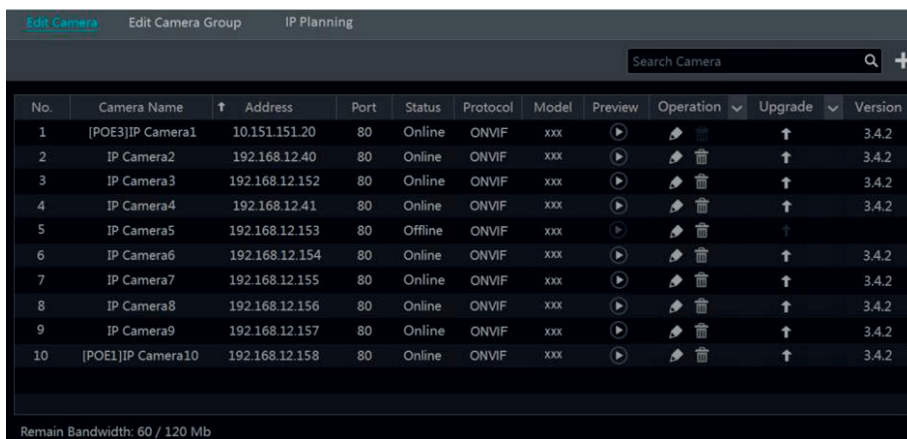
Edit Camera Edit Camera Group IP Planning

Search Camera

| No. | Camera Name | ↑ Address | Port | Status | Protocol | Model | Preview | Operation | Upgrade | Version |
|---|---|---|---|---|---|---|---|---|---|---|
| 1 | [POE3]IP Camera1 | 10.151.151.20 | 80 | Online | ONVIF | xxx | | | | 3.4.2 |
| 2 | IP Camera2 | 192.168.12.40 | 80 | Online | ONVIF | xxx | | | | 3.4.2 |
| 3 | IP Camera3 | 192.168.12.152 | 80 | Online | ONVIF | xxx | | | | 3.4.2 |
| 4 | IP Camera4 | 192.168.12.41 | 80 | Online | ONVIF | xxx | | | | 3.4.2 |
| 5 | IP Camera5 | 192.168.12.153 | 80 | Offline | ONVIF | xxx | | | | |
| 6 | IP Camera6 | 192.168.12.154 | 80 | Online | ONVIF | xxx | | | | 3.4.2 |
| 7 | IP Camera7 | 192.168.12.155 | 80 | Online | ONVIF | xxx | | | | 3.4.2 |
| 8 | IP Camera8 | 192.168.12.156 | 80 | Online | ONVIF | xxx | | | | 3.4.2 |
| 9 | IP Camera9 | 192.168.12.157 | 80 | Online | ONVIF | xxx | | | | 3.4.2 |
| 10 | [POE1]IP Camera10 | 192.168.12.158 | 80 | Online | ONVIF | xxx | | | | 3.4.2 |

Remain Bandwidth: 60 / 120 Mb